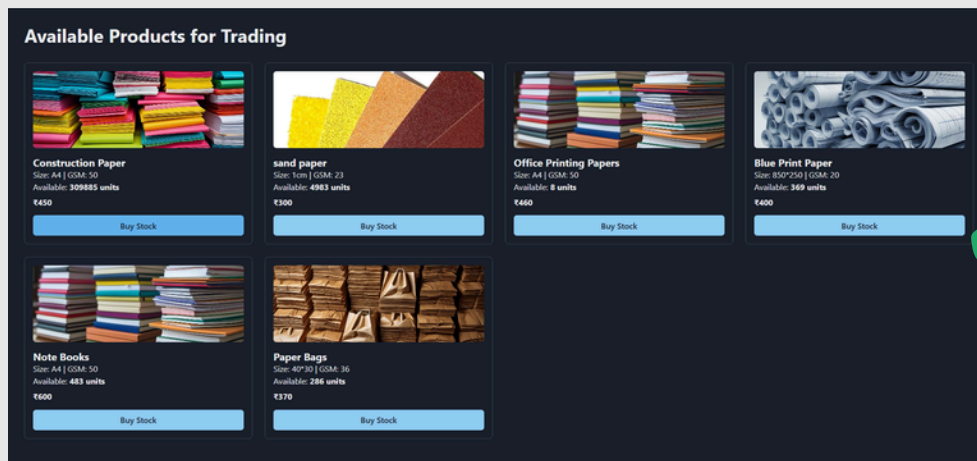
Available Products for Trading

Construction Paper
Size: A4 | GSM: 50
Available: 309885 units
₹450
Buy Stock

sand paper
Size: 1cm | GSM: 23
Available: 4983 units
₹300
Buy Stock

Office Printing Papers
Size: A4 | GSM: 50
Available: 8 units
₹460
Buy Stock

Blue Print Paper
Size: 850*250 | GSM: 20
Available: 369 units
₹400
Buy Stock

Note Books
Size: A4 | GSM: 50
Available: 483 units
₹600
Buy Stock

Paper Bags
Size: 40*30 | GSM: 36
Available: 286 units
₹370
Buy Stock